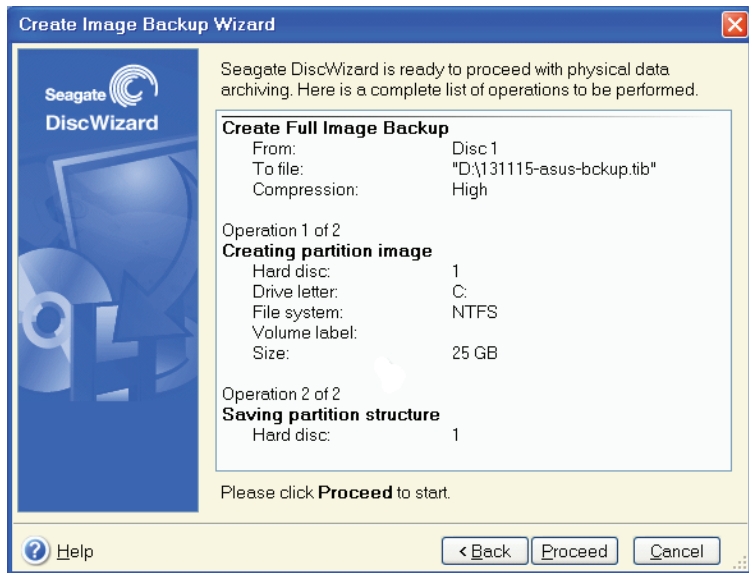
Create Image Backup Wizard

Seagate
DiscWizard

Seagate DiscWizard is ready to proceed with physical data archiving. Here is a complete list of operations to be performed.

**Create Full Image Backup**
From: Disc 1
To file: "D:\131115-asus-bckup.tib"
Compression: High

Operation 1 of 2
**Creating partition image**
Hard disc: 1
Drive letter: C:
File system: NTFS
Volume label:
Size: 25 GB

Operation 2 of 2
**Saving partition structure**
Hard disc: 1

Please click **Proceed** to start.

Help

< Back

Proceed

Cancel